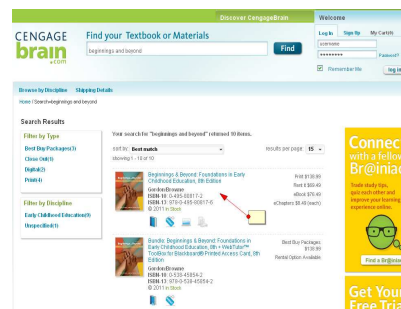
Discover CengageBrain

Welcome

Log In Sign Up My Cart(0)

Remember Me

Password?

Log in

CENGAGE brain .com

Find your Textbook or Materials

beginnings and beyond

Find

Browse by Discipline Shipping Details

Home / Search=beginnings and beyond

Search Results

Filter by Type

Best Buy Packages(3)

Close Out(1)

Digital(2)

Print(4)

Filter by Discipline

Early Childhood Education(9)

Unspecified(1)

Your search for "beginnings and beyond" returned 10 items.

sort by: Best match

results per page: 15

showing 1 - 10 of 10

Beginnings & Beyond: Foundations in Early Childhood Education, 8th Edition

Gordon/Browne

ISBN 10: 0-495-80817-2

ISBN 13: 978-0-495-80817-8

© 2011 In Stock

Print $138.99

Rent $69.49

eBook $76.49

eChapters $8.49 (each)

Bundle: Beginnings & Beyond: Foundations in Early Childhood Education, 8th + WebTutor™ ToolBox for Blackboard® Printed Access Card, 8th Edition

Gordon/Browne

ISBN 10: 0-538-45954-2

ISBN 13: 978-0-538-45954-2

© 2011 In Stock

Best Buy Packages $138.99

Rental Option Available

Connect with a fellow Br@iniac

Trade study tips, quiz each other and improve your learning experience online.

Find a Br@iniac

Get Your Free Tria